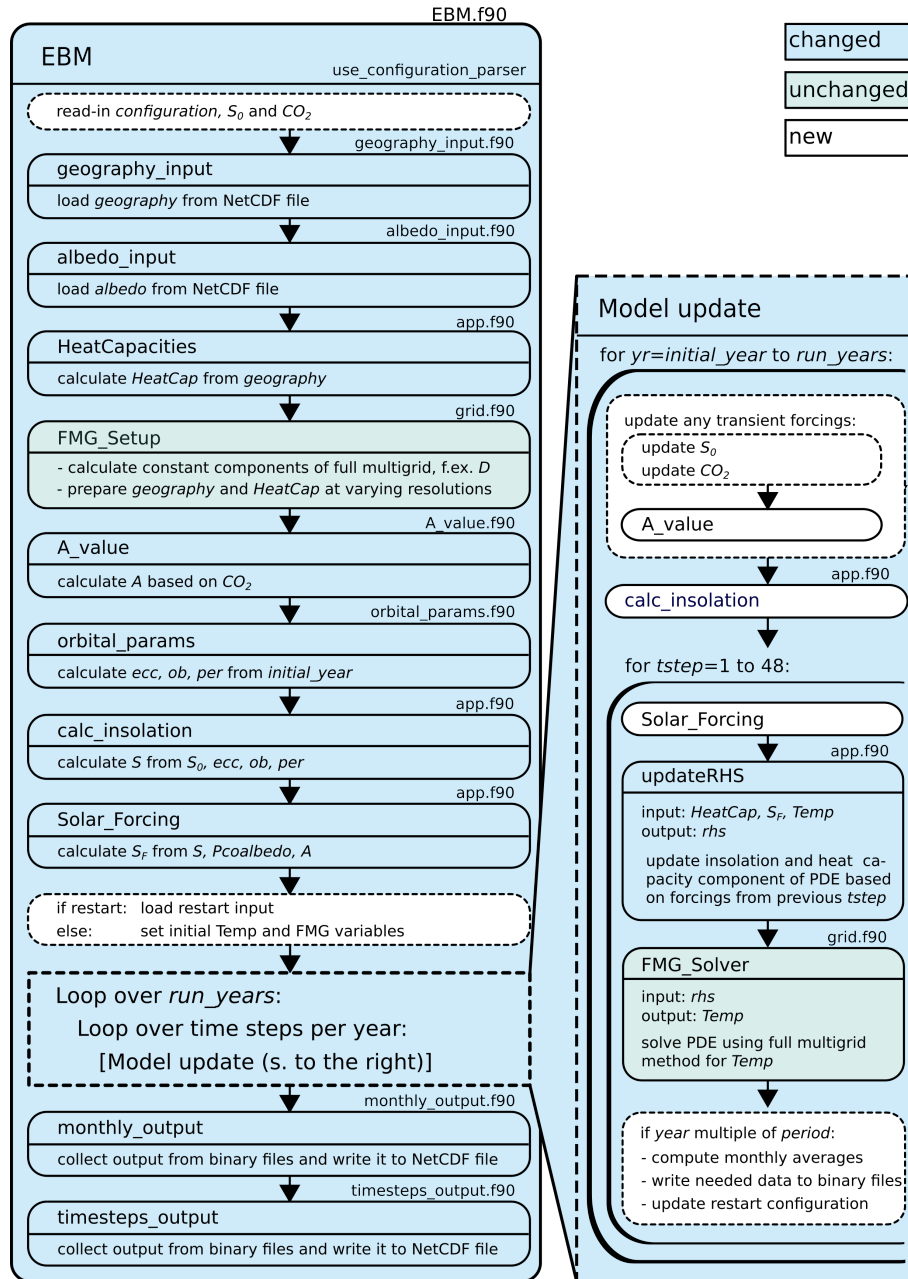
EBM.f90

EBM

use_configuration_parser

read-in *configuration*, $S_0$ and $CO_2$

geography_input.f90

geography_input

load *geography* from NetCDF file

albedo_input.f90

albedo_input

load *albedo* from NetCDF file

app.f90

HeatCapacities

calculate *HeatCap* from *geography*

grid.f90

FMG_Setup

- calculate constant components of full multigrid, f.ex. *D*
- prepare *geography* and *HeatCap* at varying resolutions

A_value.f90

A_value

calculate *A* based on $CO_2$

orbital_params.f90

orbital_params

calculate *ecc*, *ob*, *per* from *initial_year*

app.f90

calc_insolation

calculate *S* from $S_0$, *ecc*, *ob*, *per*

app.f90

Solar_Forcing

calculate $S_F$ from *S*, *Pcoalbedo*, *A*

if restart: load restart input
else: set initial Temp and FMG variables

Loop over *run_years*:
Loop over time steps per year:
[Model update (s. to the right)]

monthly_output.f90

monthly_output

collect output from binary files and write it to NetCDF file

timesteps_output.f90

timesteps_output

collect output from binary files and write it to NetCDF file

changed

unchanged

new

Model update

for *yr*=*initial_year* to *run_years*:

update any transient forcings:
update $S_0$
update $CO_2$

A_value

app.f90

calc_insolation

for *tstep*=1 to 48:

Solar_Forcing

app.f90

updateRHS

input: *HeatCap*, $S_F$, *Temp*
output: *rhs*

update insolation and heat capacity component of PDE based on forcings from previous *tstep*

grid.f90

FMG_Solver

input: *rhs*
output: *Temp*

solve PDE using full multigrid method for *Temp*

if *year* multiple of *period*:
- compute monthly averages
- write needed data to binary files
- update restart configuration